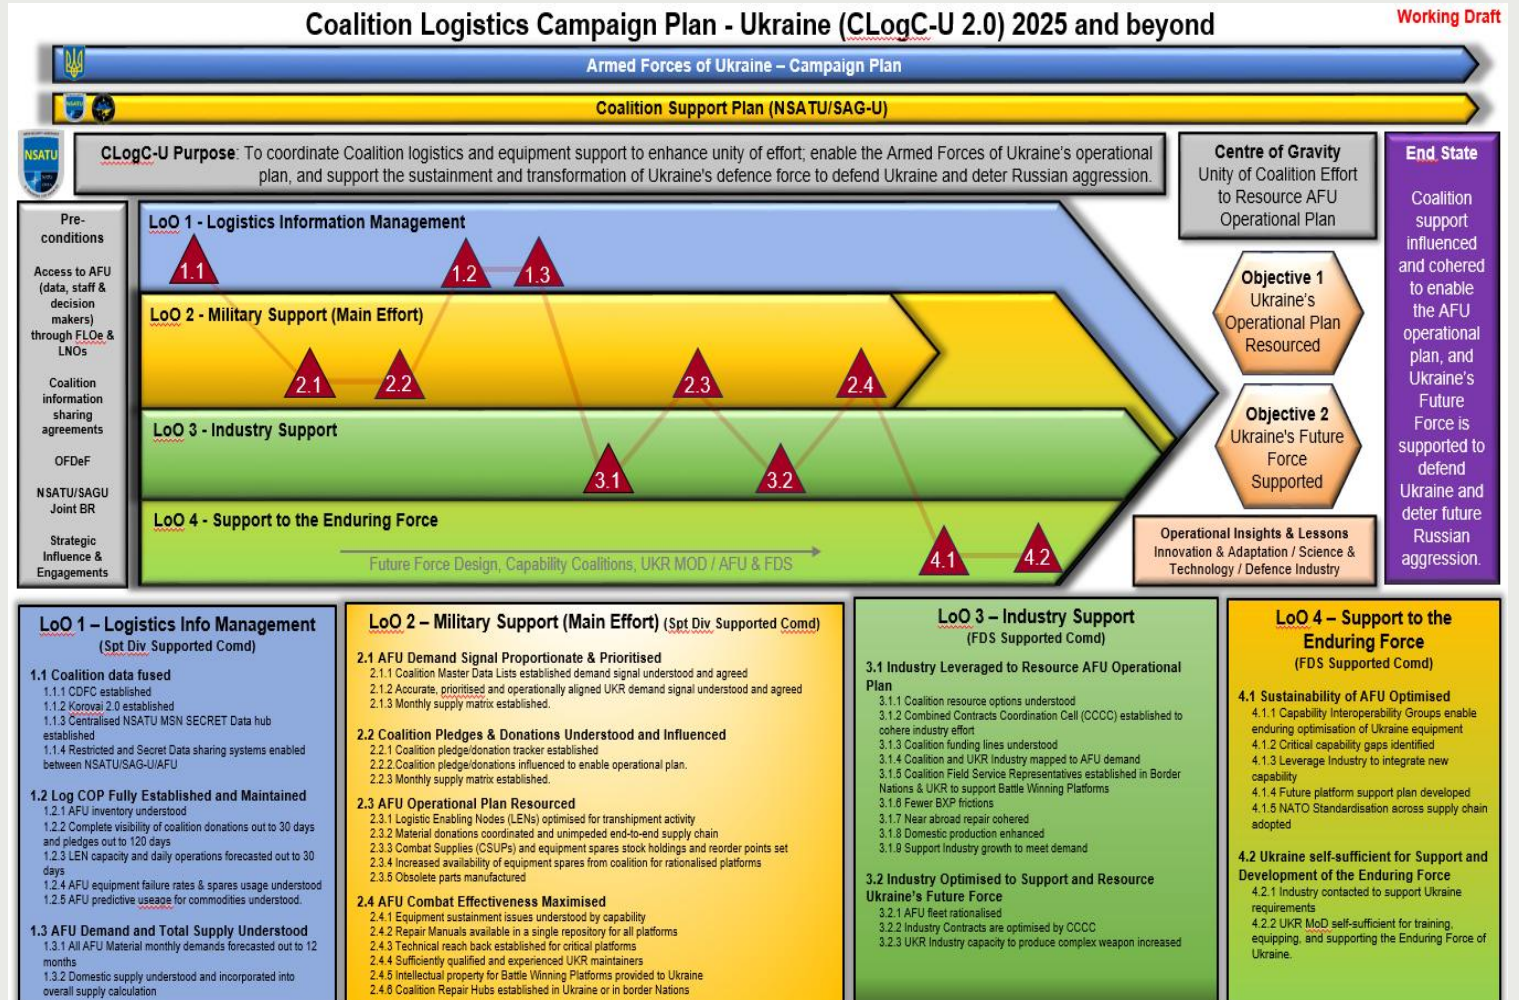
Coalition Logistics Campaign Plan - Ukraine (CLogC-U 2.0) 2025 and beyond

Working Draft

Armed Forces of Ukraine – Campaign Plan

Coalition Support Plan (NSATU/SAG-U)

NSATU

CLogC-U Purpose: To coordinate Coalition logistics and equipment support to enhance unity of effort; enable the Armed Forces of Ukraine's operational plan, and support the sustainment and transformation of Ukraine's defence force to defend Ukraine and deter Russian aggression.

Centre of Gravity
Unity of Coalition Effort to Resource AFU Operational Plan

End State

Coalition support influenced and cohered to enable the AFU operational plan, and Ukraine's Future Force is supported to defend Ukraine and deter future Russian aggression.

Pre-conditions

Access to AFU (data, staff & decision makers) through FLOe & LNOs

Coalition information sharing agreements

OFDeF

NSATU/SAGU Joint BR

Strategic Influence & Engagements

LoO 1 - Logistics Information Management

1.1 1.2 1.3

LoO 2 - Military Support (Main Effort)

2.1 2.2 2.3 2.4

LoO 3 - Industry Support

3.1 3.2

LoO 4 - Support to the Enduring Force

Future Force Design, Capability Coalitions, UKR MOD / AFU & FDS

4.1 4.2

Objective 1
Ukraine's Operational Plan Resourced

Objective 2
Ukraine's Future Force Supported

Operational Insights & Lessons
Innovation & Adaptation / Science & Technology / Defence Industry

LoO 1 – Logistics Info Management
(Spt Div Supported Comd)

1.1 Coalition data fused
1.1.1 CDFC established
1.1.2 Korovai 2.0 established
1.1.3 Centralised NSATU MSN SECRET Data hub established
1.1.4 Restricted and Secret Data sharing systems enabled between NSATU/SAG-U/AFU

1.2 Log COP Fully Established and Maintained
1.2.1 AFU inventory understood
1.2.2 Complete visibility of coalition donations out to 30 days and pledges out to 120 days
1.2.3 LEN capacity and daily operations forecasted out to 30 days
1.2.4 AFU equipment failure rates & spares usage understood
1.2.5 AFU predictive useage for commodities understood.

1.3 AFU Demand and Total Supply Understood
1.3.1 All AFU Material monthly demands forecasted out to 12 months
1.3.2 Domestic supply understood and incorporated into overall supply calculation

LoO 2 – Military Support (Main Effort) (Spt Div Supported Comd)

2.1 AFU Demand Signal Proportionate & Prioritised
2.1.1 Coalition Master Data Lists established demand signal understood and agreed
2.1.2 Accurate, prioritised and operationally aligned UKR demand signal understood and agreed
2.1.3 Monthly supply matrix established.

2.2 Coalition Pledges & Donations Understood and Influenced
2.2.1 Coalition pledge/donation tracker established
2.2.2 Coalition pledge/donations influenced to enable operational plan.
2.2.3 Monthly supply matrix established.

2.3 AFU Operational Plan Resourced
2.3.1 Logistic Enabling Nodes (LENs) optimised for transhipment activity
2.3.2 Material donations coordinated and unimpeded end-to-end supply chain
2.3.3 Combat Supplies (CSUPs) and equipment spares stock holdings and reorder points set
2.3.4 Increased availability of equipment spares from coalition for rationalised platforms
2.3.5 Obsolete parts manufactured

2.4 AFU Combat Effectiveness Maximised
2.4.1 Equipment sustainment issues understood by capability
2.4.2 Repair Manuals available in a single repository for all platforms
2.4.3 Technical reach back established for critical platforms
2.4.4 Sufficiently qualified and experienced UKR maintainers
2.4.5 Intellectual property for Battle Winning Platforms provided to Ukraine
2.4.6 Coalition Repair Hubs established in Ukraine or in border Nations

LoO 3 – Industry Support
(FDS Supported Comd)

3.1 Industry Leveraged to Resource AFU Operational Plan
3.1.1 Coalition resource options understood
3.1.2 Combined Contracts Coordination Cell (CCCC) established to cohere industry effort
3.1.3 Coalition funding lines understood
3.1.4 Coalition and UKR Industry mapped to AFU demand
3.1.5 Coalition Field Service Representatives established in Border Nations & UKR to support Battle Winning Platforms
3.1.6 Fewer BXP frictions
3.1.7 Near abroad repair cohered
3.1.8 Domestic production enhanced
3.1.9 Support Industry growth to meet demand

3.2 Industry Optimised to Support and Resource Ukraine's Future Force
3.2.1 AFU fleet rationalised
3.2.2 Industry Contracts are optimised by CCCC
3.2.3 UKR Industry capacity to produce complex weapon increased

LoO 4 – Support to the Enduring Force
(FDS Supported Comd)

4.1 Sustainability of AFU Optimised
4.1.1 Capability Interoperability Groups enable enduring optimisation of Ukraine equipment
4.1.2 Critical capability gaps identified
4.1.3 Leverage Industry to integrate new capability
4.1.4 Future platform support plan developed
4.1.5 NATO Standardisation across supply chain adopted

4.2 Ukraine self-sufficient for Support and Development of the Enduring Force
4.2.1 Industry contacted to support Ukraine requirements
4.2.2 UKR MoD self-sufficient for training, equipping, and supporting the Enduring Force of Ukraine.